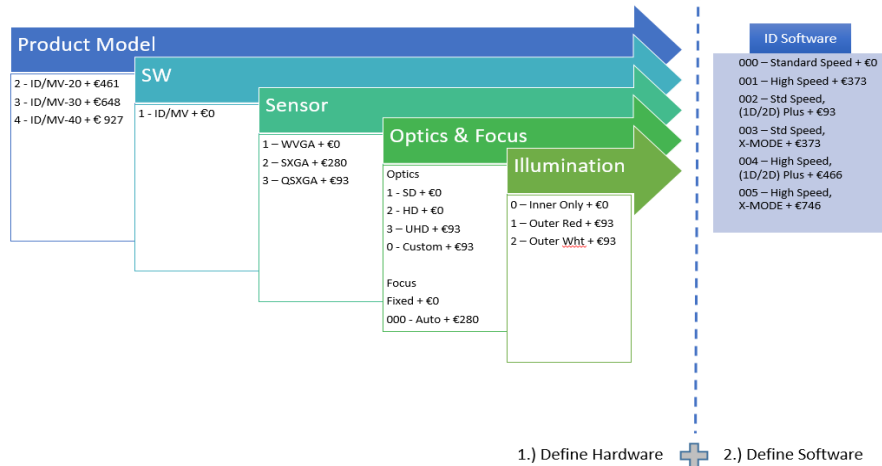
Product Model

2 - ID/MV-20 + €461
3 - ID/MV-30 + €648
4 - ID/MV-40 + € 927

SW

1 - ID/MV + €0

Sensor

1 – WVGA + €0
2 – SXGA + €280
3 – QSXGA + €93

Optics & Focus

Optics
1 - SD + €0
2 - HD + €0
3 – UHD + €93
0 - Custom + €93

Focus
Fixed + €0
000 - Auto + €280

Illumination

0 – Inner Only + €0
1 – Outer Red + €93
2 – Outer Wht + €93

ID Software

000 – Standard Speed + €0
001 – High Speed + €373
002 – Std Speed, (1D/2D) Plus + €93
003 – Std Speed, X-MODE + €373
004 – High Speed, (1D/2D) Plus + €466
005 – High Speed, X-MODE + €746

1.) Define Hardware
2.) Define Software